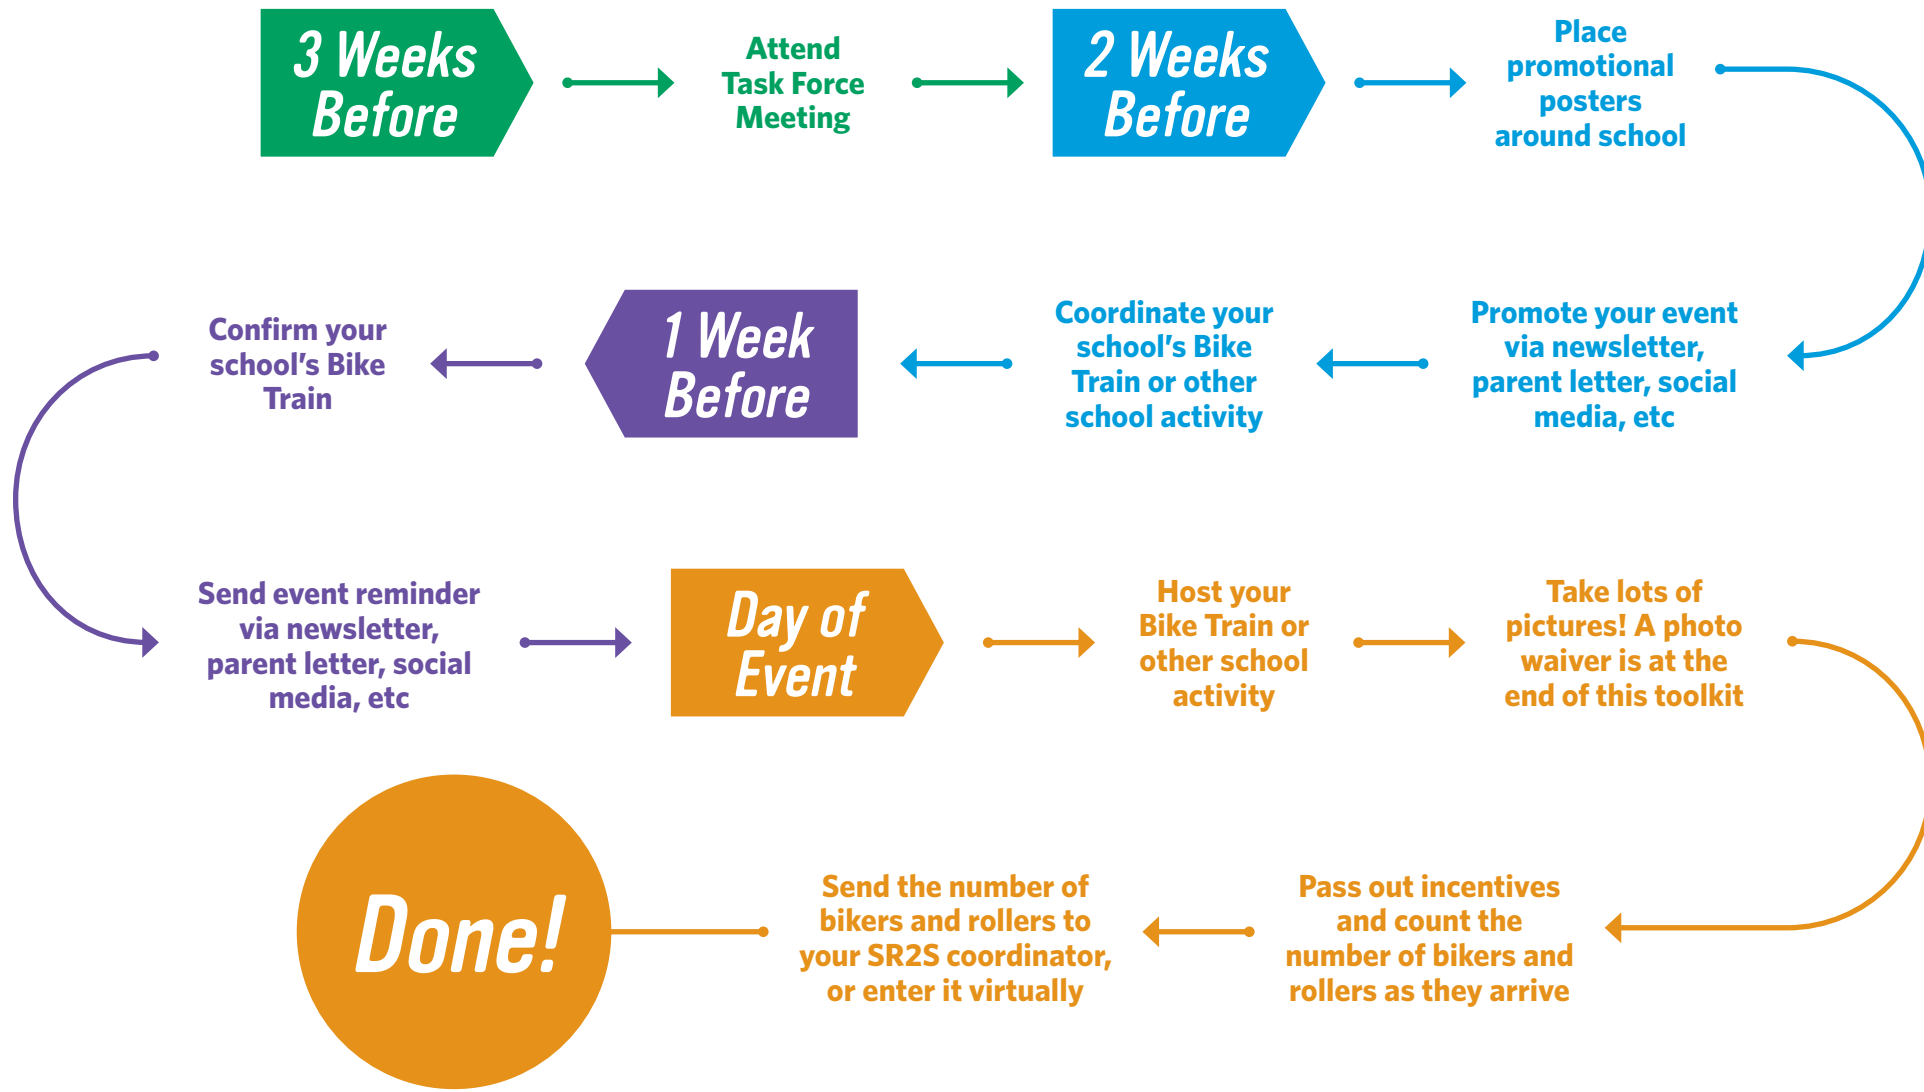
3 Weeks Before

Attend Task Force Meeting

2 Weeks Before

Place promotional posters around school

Promote your event via newsletter, parent letter, social media, etc

Coordinate your school's Bike Train or other school activity

1 Week Before

Confirm your school's Bike Train

Send event reminder via newsletter, parent letter, social media, etc

Day of Event

Host your Bike Train or other school activity

Take lots of pictures! A photo waiver is at the end of this toolkit

Pass out incentives and count the number of bikers and rollers as they arrive

Send the number of bikers and rollers to your SR2S coordinator, or enter it virtually

Done!